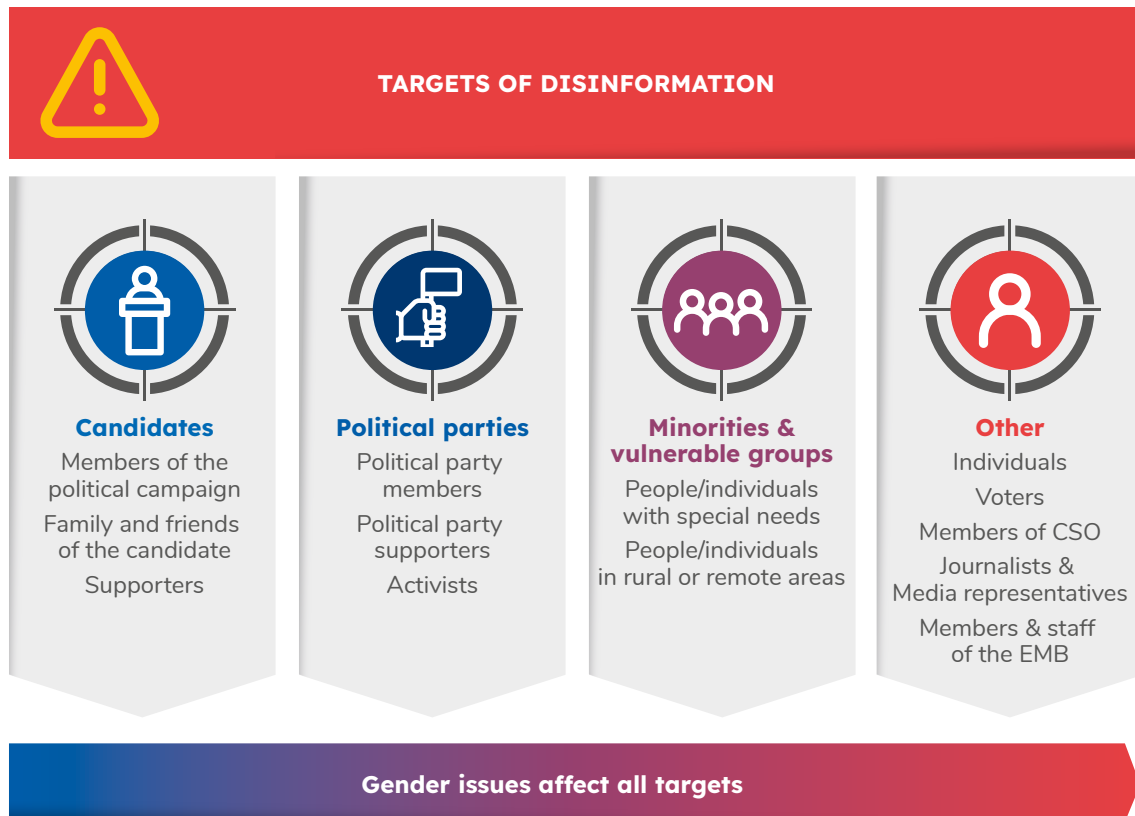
TARGETS OF DISINFORMATION

Candidates
Members of the political campaign
Family and friends of the candidate
Supporters

Political parties
Political party members
Political party supporters
Activists

Minorities & vulnerable groups
People/individuals with special needs
People/individuals in rural or remote areas

Other
Individuals
Voters
Members of CSO
Journalists & Media representatives
Members & staff of the EMB

Gender issues affect all targets